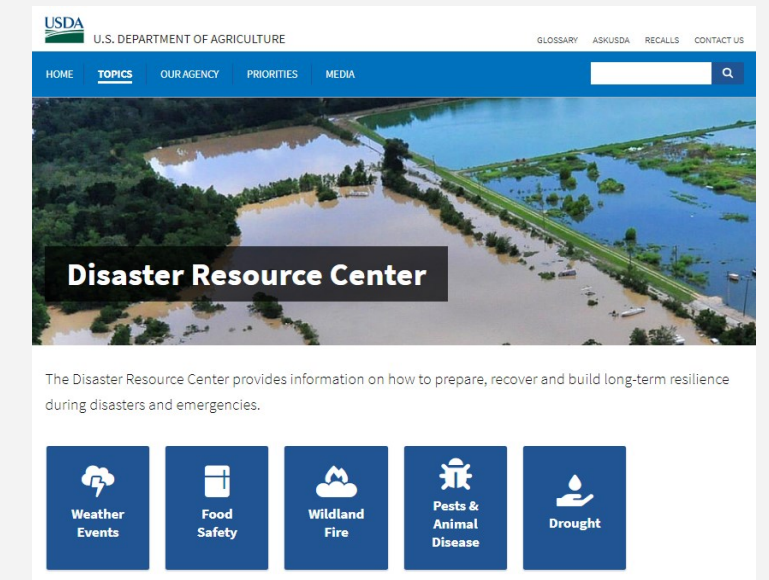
USDA

U.S. DEPARTMENT OF AGRICULTURE

GLOSSARY ASKUSDA RECALLS CONTACT US

HOME TOPICS OUR AGENCY PRIORITIES MEDIA

Disaster Resource Center

The Disaster Resource Center provides information on how to prepare, recover and build long-term resilience during disasters and emergencies.

Weather Events

Food Safety

Wildland Fire

Pests & Animal Disease

Drought